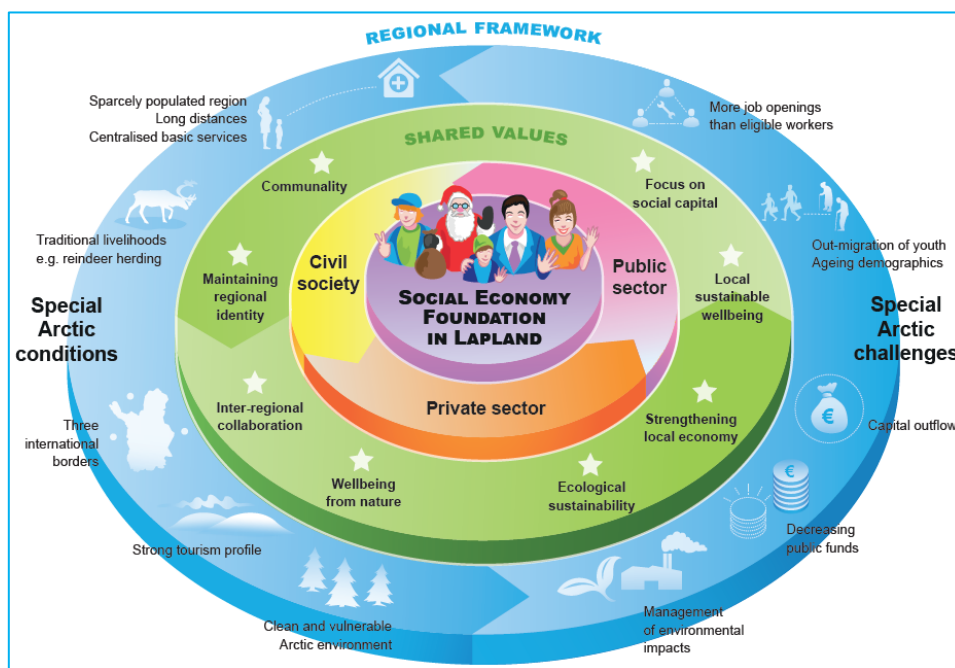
REGIONAL FRAMEWORK

Sparcely populated region
Long distances
Centralised basic services

More job openings than eligible workers

SHARED VALUES

Communality

Focus on social capital

Traditional livelihoods e.g. reindeer herding

Out-migration of youth
Ageing demographics

Maintaining regional identity

Civil society

Public sector

Local sustainable wellbeing

Special Arctic conditions

SOCIAL ECONOMY FOUNDATION IN LAPLAND

Special Arctic challenges

Inter-regional collaboration

Private sector

Strengthening local economy

Capital outflow

Three international borders

Wellbeing from nature

Ecological sustainability

Decreasing public funds

Strong tourism profile

Management of environmental impacts

Clean and vulnerable Arctic environment